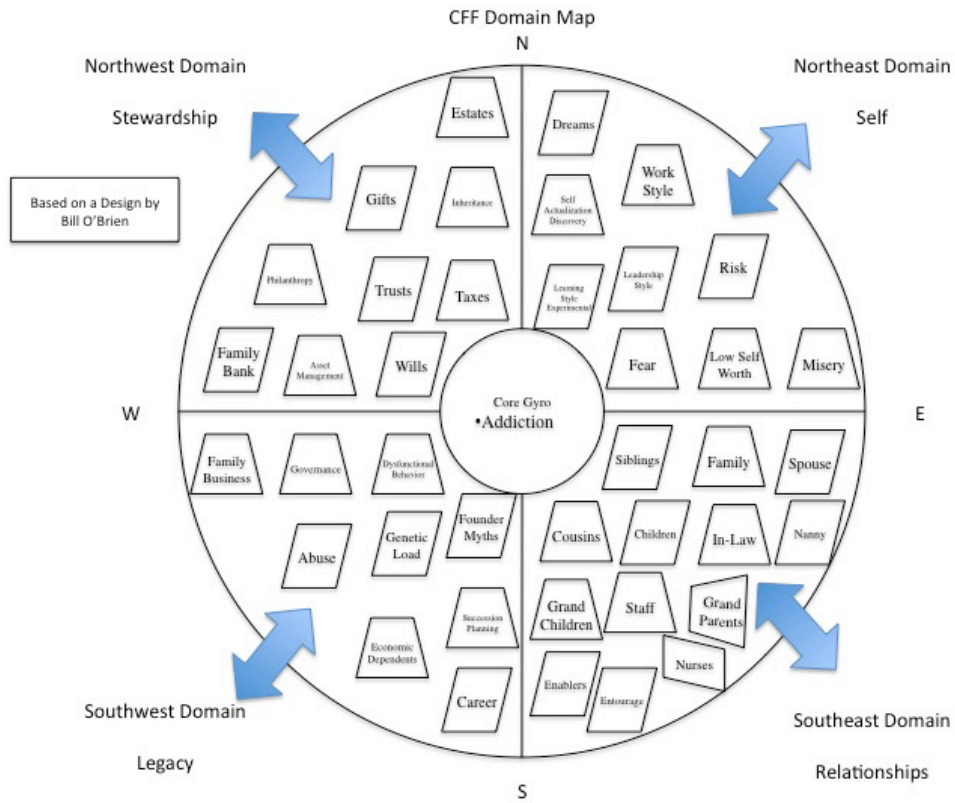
CFF Domain Map

N

Northwest Domain

Stewardship

Northeast Domain

Self

Based on a Design by Bill O'Brien

Estates

Gifts

Inheritance

Philanthropy

Trusts

Taxes

Family Bank

Asset Management

Wills

Dreams

Work Style

Self Actualization Discovery

Learning Style Experimental

Leadership Style

Risk

Fear

Low Self Worth

Misery

W

Core Gyro
•Addiction

E

Family Business

Governance

Dysfunctional Behavior

Abuse

Genetic Load

Founder Myths

Economic Dependents

Succession Planning

Career

Siblings

Family

Spouse

Cousins

Children

In-Law

Nanny

Grand Children

Staff

Grand Parents

Nurses

Enablers

Entourage

Southwest Domain

Legacy

Southeast Domain

Relationships

S